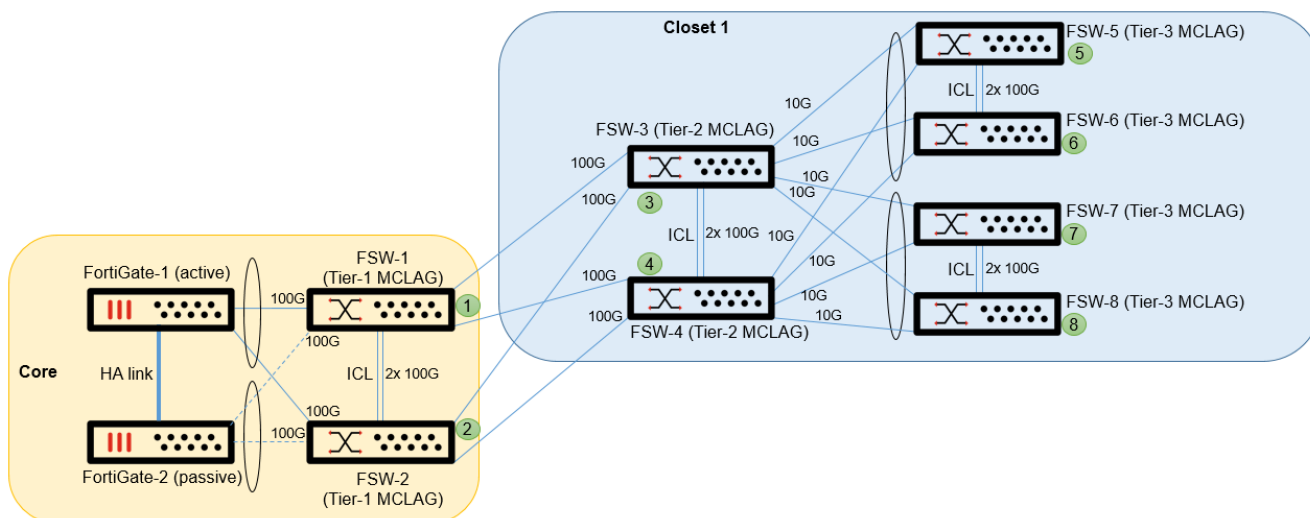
Closet 1

FSW-5 (Tier-3 MCLAG)
5
ICL 2x 100G
FSW-6 (Tier-3 MCLAG)
6
10G
10G
FSW-3 (Tier-2 MCLAG)
100G
100G
3
10G
10G
FSW-7 (Tier-3 MCLAG)
7
ICL 2x 100G
10G
10G
ICL 2x 100G
FSW-8 (Tier-3 MCLAG)
8
10G
10G
4
100G
100G
FSW-4 (Tier-2 MCLAG)

FortiGate-1 (active)
FSW-1 (Tier-1 MCLAG)
100G
1
100G
Core
HA link
ICL 2x 100G
100G
100G
2
FortiGate-2 (passive)
FSW-2 (Tier-1 MCLAG)